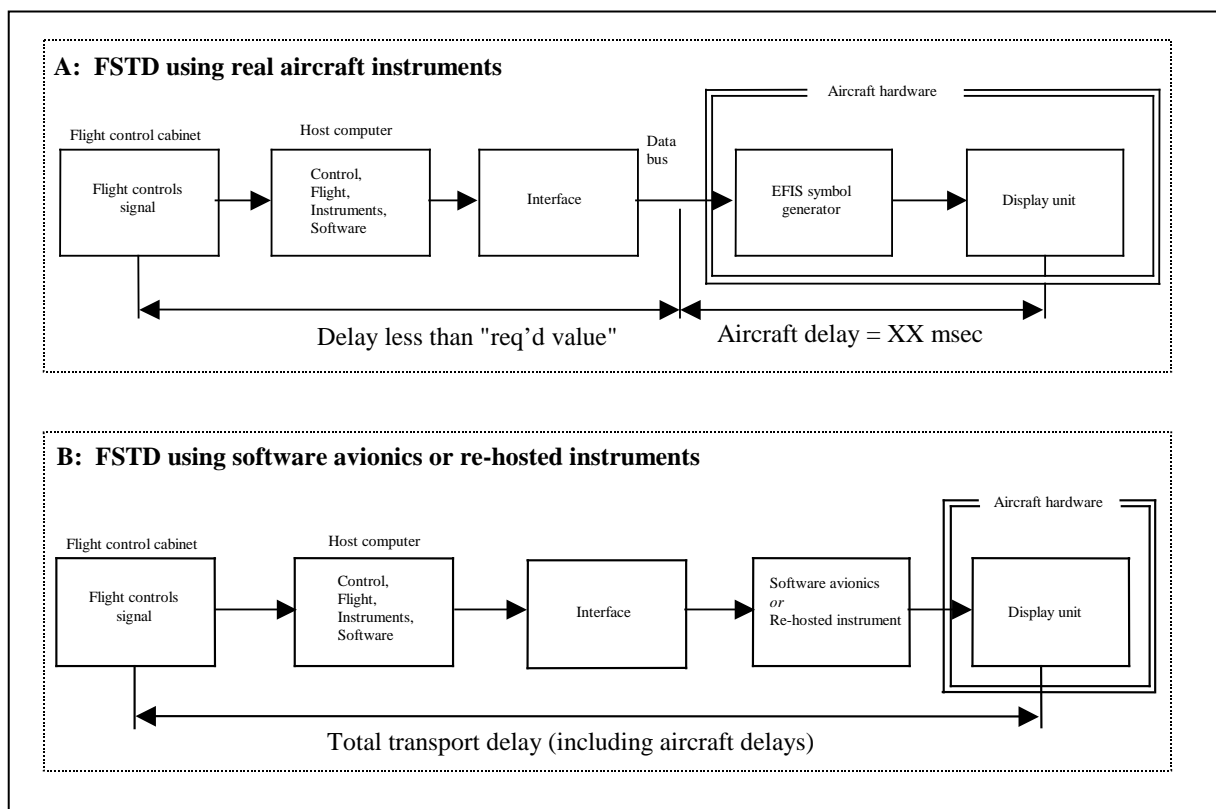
A: FSTD using real aircraft instruments

Aircraft hardware

Flight control cabinet

Flight controls signal

Host computer

Control, Flight, Instruments, Software

Interface

Data bus

EFIS symbol generator

Display unit

Delay less than "req'd value"

Aircraft delay = XX msec

B: FSTD using software avionics or re-hosted instruments

Aircraft hardware

Flight control cabinet

Flight controls signal

Host computer

Control, Flight, Instruments, Software

Interface

Software avionics *or* Re-hosted instrument

Display unit

Total transport delay (including aircraft delays)